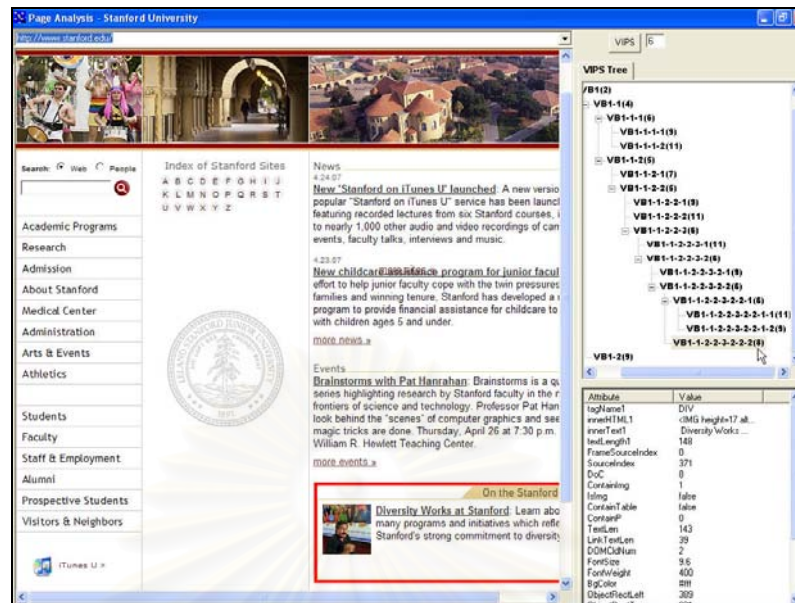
Page Analysis - Stanford University

http://www.stanford.edu/

VIPS 6

VIPS Tree

VB1(2)
VB1-1(4)
VB1-1-1(6)
VB1-1-1-1(9)
VB1-1-1-2(11)
VB1-1-2(5)
VB1-1-2-1(7)
VB1-1-2-2(6)
VB1-1-2-2-1(9)
VB1-1-2-2-2(11)
VB1-1-2-2-3(6)
VB1-1-2-2-3-1(11)
VB1-1-2-2-3-2(6)
VB1-1-2-2-3-2-1(9)
VB1-1-2-2-3-2-2(6)
VB1-1-2-2-3-2-2-1(6)
VB1-1-2-2-3-2-2-1-1(11)
VB1-1-2-2-3-2-2-1-2(9)
VB1-1-2-2-3-2-2-2(8)
VB1-2(9)

Search: Web People

Academic Programs
Research
Admission
About Stanford
Medical Center
Administration
Arts & Events
Athletics

Students
Faculty
Staff & Employment
Alumni
Prospective Students
Visitors & Neighbors

iTunes U >

Index of Stanford Sites
A B C D E F G H I J
K L M N O P Q R S T
U V W X Y Z

News
4.24.07
New "Stanford on iTunes U" launched: A new versio popular "Stanford on iTunes U" service has been launcl featuring recorded lectures from six Stanford courses, i to nearly 1,000 other audio and video recordings of can events, faculty talks, interviews and music.

4.23.07
New childcare assistance program for junior facul effort to help junior faculty cope with the twin pressures families and winning tenure, Stanford has developed a program to provide financial assistance for childcare to with children ages 5 and under.

more news »

Events
Brainstorms with Pat Hanrahan: Brainstorms is a qu series highlighting research by Stanford faculty in the r frontiers of science and technology. Professor Pat Han look behind the "scenes" of computer graphics and see magic tricks are done. Thursday, April 26 at 7:30 p.m. William R. Hewlett Teaching Center.

more events »

On the Stanford

Diversity Works at Stanford: Learn abo many programs and initiatives which refle Stanford's strong commitment to diversit

| Attribute | Value |
|---|---|
| tagName1 | DIV |
| innerHTML1 | <IMG height=17 alt... |
| innerText1 | Diversity Works ... |
| textLength1 | 148 |
| FrameSourceIndex | 0 |
| SourceIndex | 371 |
| DoC | 8 |
| ContainImg | 1 |
| IsImg | false |
| ContainTable | false |
| ContainP | 0 |
| TextLen | 143 |
| LinkTextLen | 39 |
| DOMCldNum | 2 |
| FontSize | 9.6 |
| FontWeight | 400 |
| BgColor | #fff |
| ObjectRectLeft | 309 |